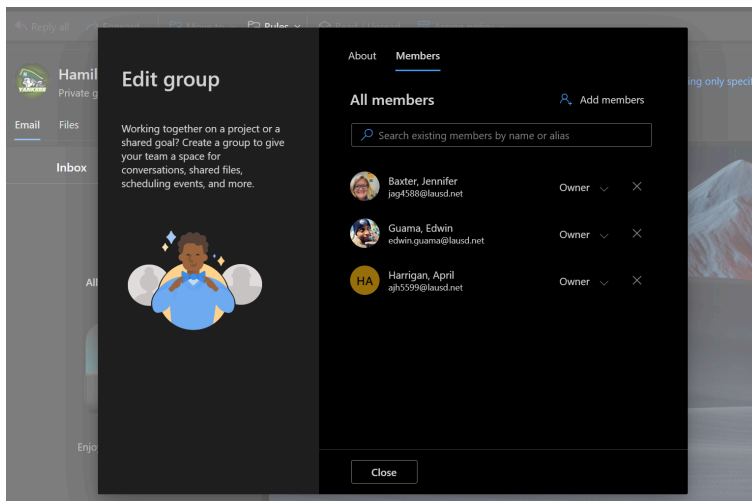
Reply all
Rules
Hamil
Private g
Email
Files
Inbox
All
Enjo
ing only speci

Edit group

Working together on a project or a shared goal? Create a group to give your team a space for conversations, shared files, scheduling events, and more.

About
Members

All members
Add members

Search existing members by name or alias

Baxter, Jennifer
jag4588@lausd.net
Owner

Guama, Edwin
edwin.guama@lausd.net
Owner

HA
Harrigan, April
ajh5599@lausd.net
Owner

Close